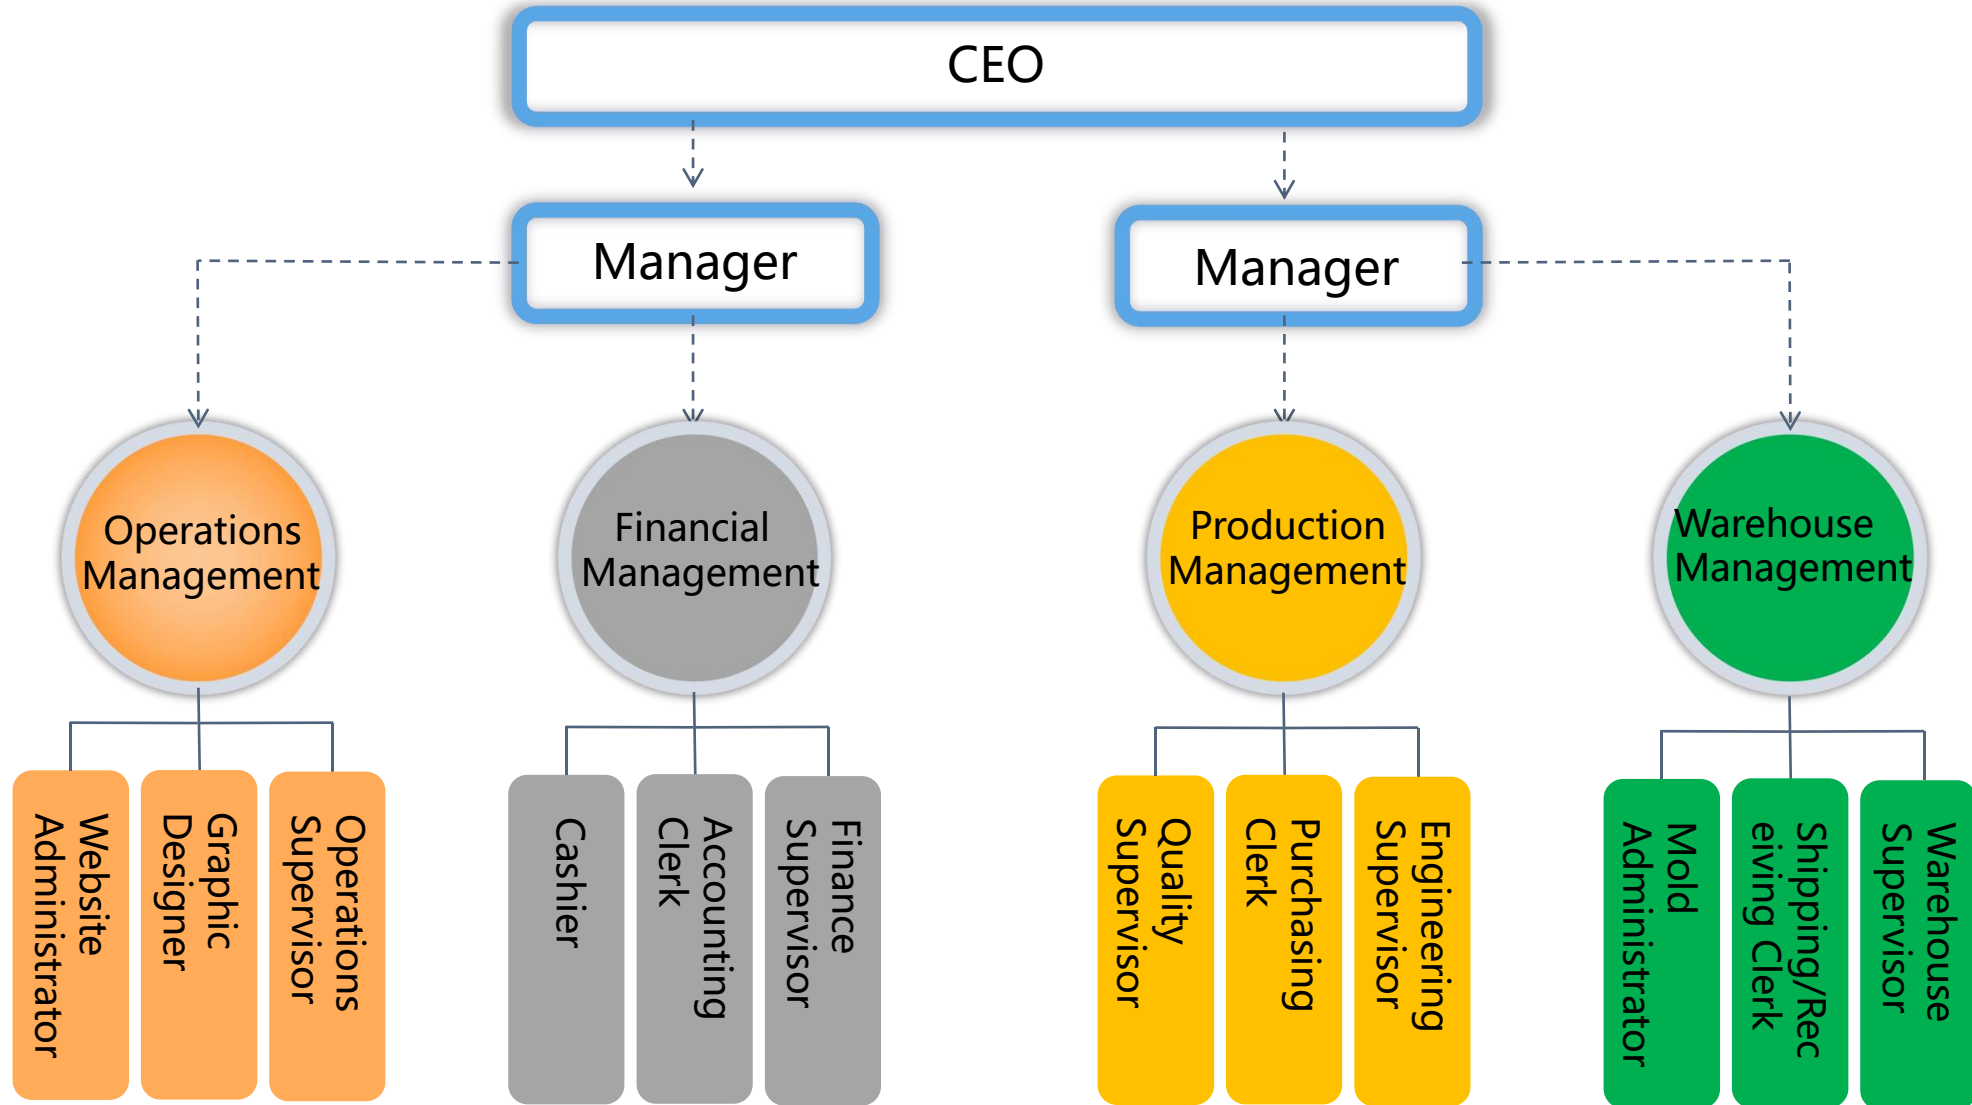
CEO

Manager

Manager

Operations Management

Financial Management

Production Management

Warehouse Management

Website Administrator

Graphic Designer

Operations Supervisor

Cashier

Accounting Clerk

Finance Supervisor

Quality Supervisor

Purchasing Clerk

Engineering Supervisor

Mold Administrator

Shipping/Receiving Clerk

Warehouse Supervisor